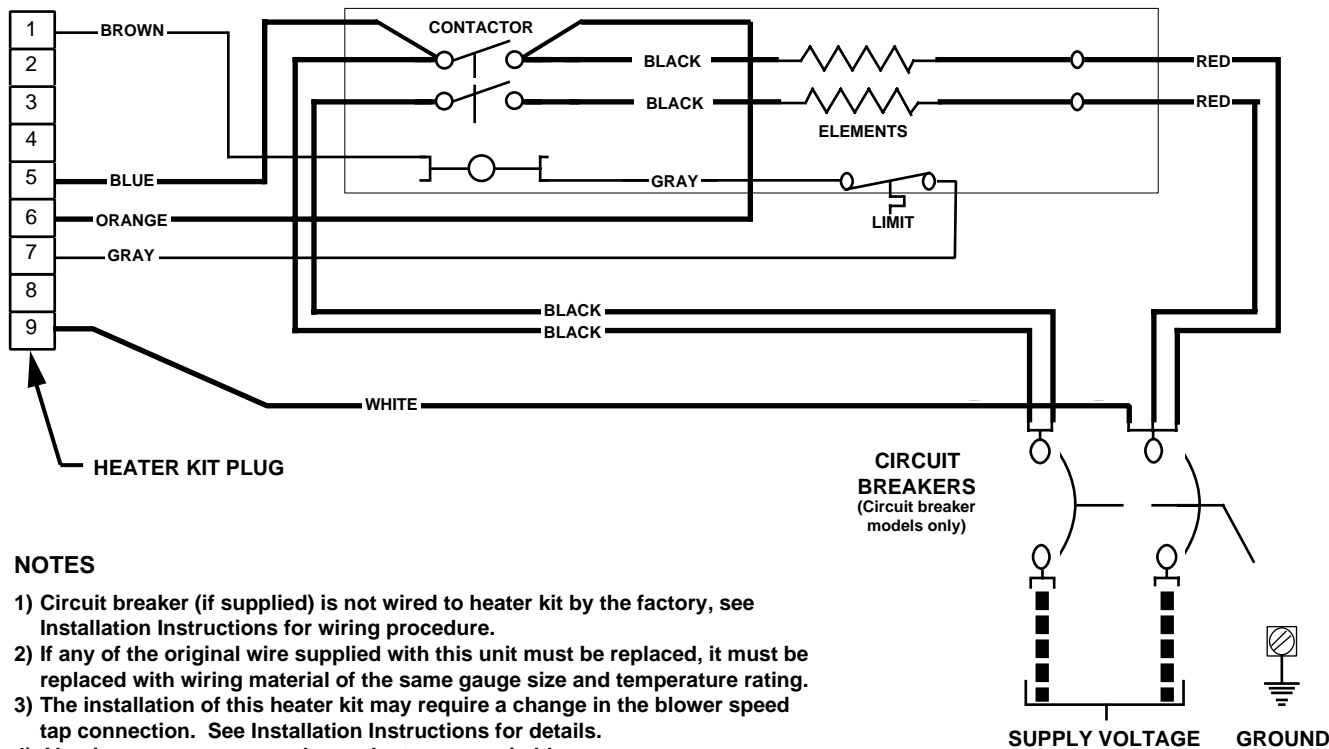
1
2
3
4
5
6
7
8
9

BROWN
BLUE
ORANGE
GRAY

CONTACTOR
BLACK
BLACK
ELEMENTS
RED
RED
GRAY
LIMIT
BLACK
BLACK
WHITE

HEATER KIT PLUG

CIRCUIT BREAKERS
(Circuit breaker models only)

NOTES

1) Circuit breaker (if supplied) is not wired to heater kit by the factory, see Installation Instructions for wiring procedure.

2) If any of the original wire supplied with this unit must be replaced, it must be replaced with wiring material of the same gauge size and temperature rating.

3) The installation of this heater kit may require a change in the blower speed tap connection. See Installation Instructions for details.

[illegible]

SUPPLY VOLTAGE
GROUND